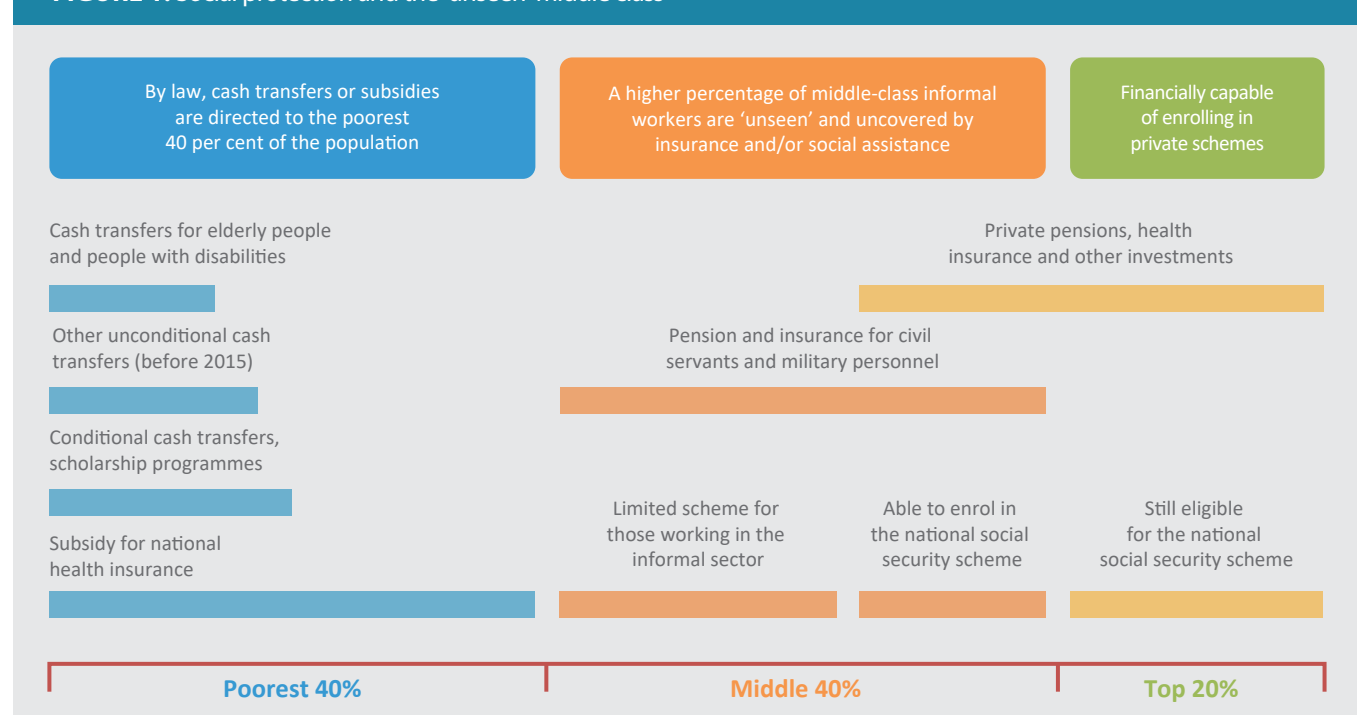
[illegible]

By law, cash transfers or subsidies are directed to the poorest 40 per cent of the population

A higher percentage of middle-class informal workers are 'unseen' and uncovered by insurance and/or social assistance

Financially capable of enrolling in private schemes

Cash transfers for elderly people and people with disabilities

Private pensions, health insurance and other investments

Other unconditional cash transfers (before 2015)

Pension and insurance for civil servants and military personnel

Conditional cash transfers, scholarship programmes

Subsidy for national health insurance

Limited scheme for those working in the informal sector

Able to enrol in the national social security scheme

Still eligible for the national social security scheme

Poorest 40%

Middle 40%

Top 20%